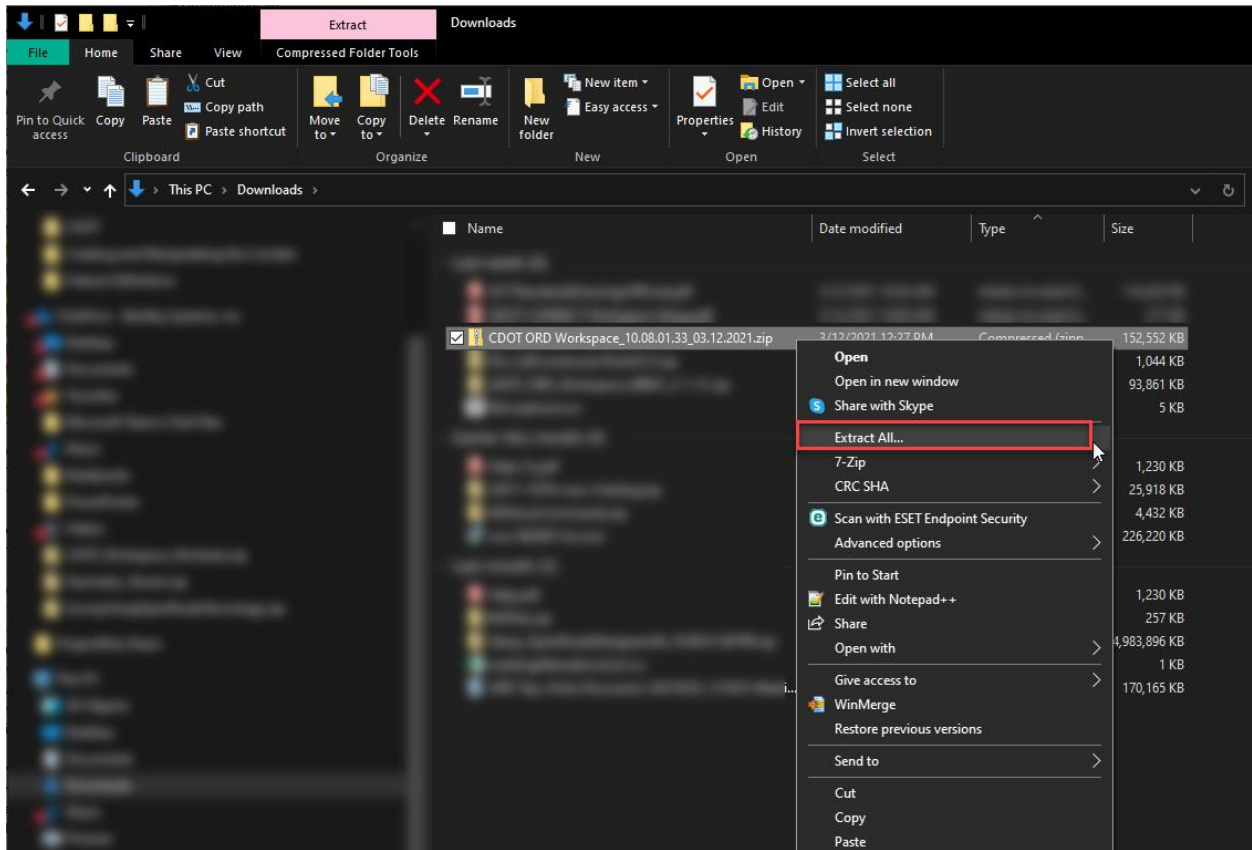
Extract
Downloads
File
Home
Share
View
Compressed Folder Tools
Pin to Quick access
Copy
Paste
Cut
Copy path
Paste shortcut
Clipboard
Move to
Copy to
Delete
Rename
Organize
New folder
New item
Easy access
New
Properties
Open
Edit
History
Open
Select all
Select none
Invert selection
Select
This PC > Downloads >

| Name | Date modified | Type | Size |
|---|---|---|---|
| CDOT ORD Workspace_10.08.01.33_03.12.2021.zip | 3/12/2021 12:27 PM | Compressed (zip... | 152,552 KB |
| | | | 1,044 KB |
| | | | 93,861 KB |
| | | | 5 KB |
| | | | 1,230 KB |
| | | | 25,918 KB |
| | | | 4,432 KB |
| | | | 226,220 KB |
| | | | 1,230 KB |
| | | | 257 KB |
| | | | 4,983,896 KB |
| | | | 1 KB |
| | | | 170,165 KB |

Open
Open in new window
Share with Skype
Extract All...
7-Zip
CRC SHA
Scan with ESET Endpoint Security
Advanced options
Pin to Start
Edit with Notepad++
Share
Open with
Give access to
WinMerge
Restore previous versions
Send to
Cut
Copy
Paste